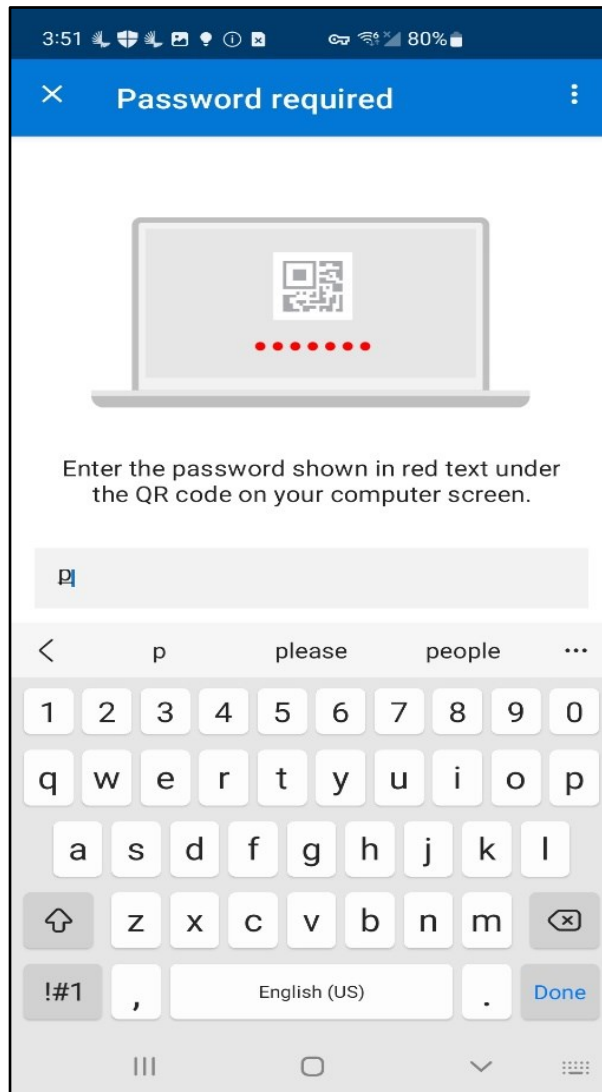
3:51 80%

Password required

Enter the password shown in red text under the QR code on your computer screen.

p

p please people

1 2 3 4 5 6 7 8 9 0
q w e r t y u i o p
a s d f g h j k l
z x c v b n m
!#1 , English (US) . Done